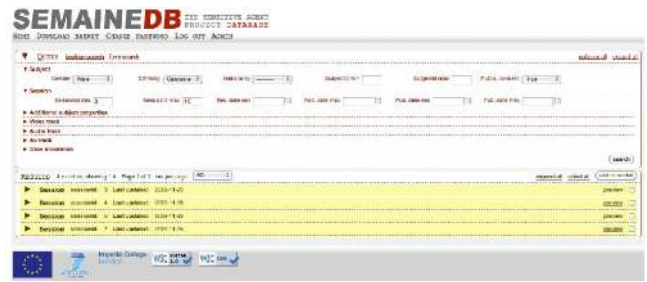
SEMAINEDB THE SENSITIVE AGENT PROJECT DATABASE

HOME DOWNLOAD SASSET CHANGE PASSWORD LOG OUT ADMIN

▼ Query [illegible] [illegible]

▼ Subject

Gender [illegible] Ethnicity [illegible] Nationality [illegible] Subject ID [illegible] Subject max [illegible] Public consent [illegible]

▼ Session

Session min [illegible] Session max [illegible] Rec. date min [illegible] Rec. date max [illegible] Pub. date min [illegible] Pub. date max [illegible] Pub. date max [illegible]

► Additional subject properties

► Video track

► Audio track

► AV track

► Data annotation

search

RESULTS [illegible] Page 1 of 1 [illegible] All

► Session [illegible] 3 Last updated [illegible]

► Session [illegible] 4 Last updated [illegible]

► Session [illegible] 5 Last updated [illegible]

► Session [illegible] 7 Last updated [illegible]

Imperial College London

W3C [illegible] W3C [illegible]